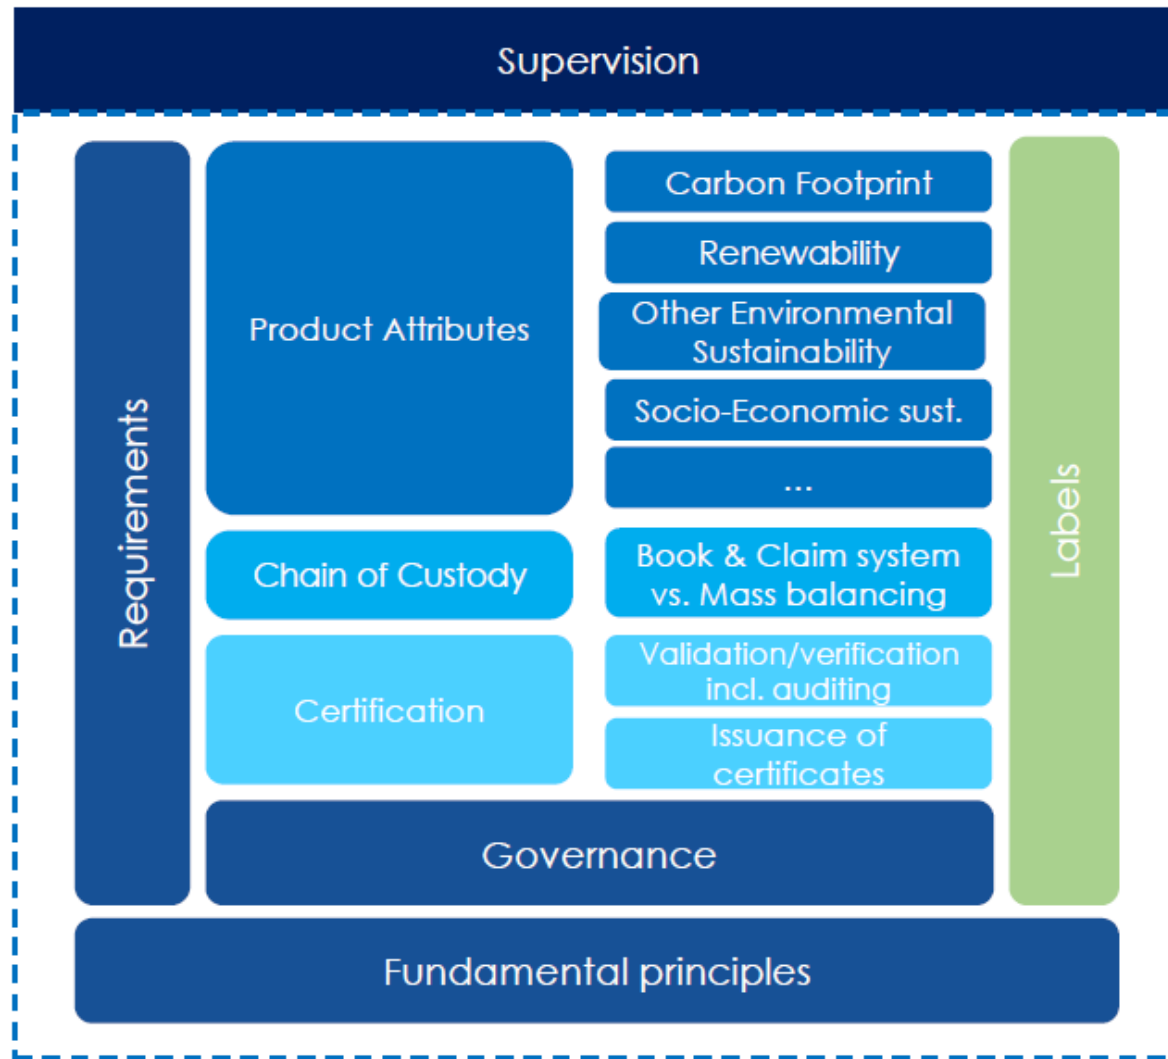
Supervision

Requirements

Product Attributes

Carbon Footprint

Renewability

Other Environmental Sustainability

Socio-Economic sust.

...

Chain of Custody

Book & Claim system vs. Mass balancing

Certification

Validation/verification incl. auditing

Issuance of certificates

Governance

Labels

Fundamental principles